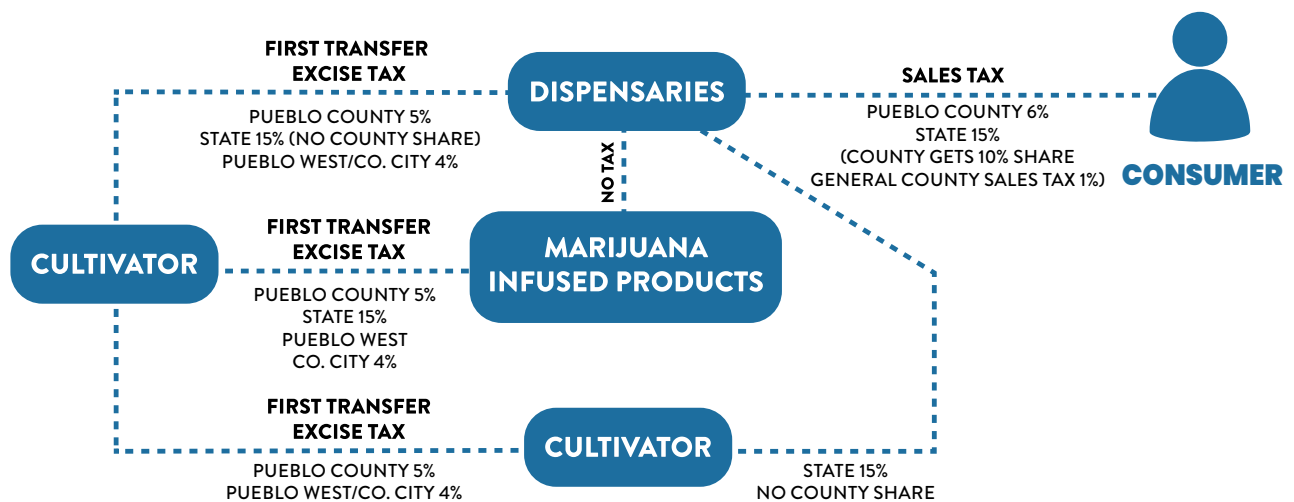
FIRST TRANSFER
EXCISE TAX

DISPENSARIES

SALES TAX

PUEBLO COUNTY 5%
STATE 15% (NO COUNTY SHARE)
PUEBLO WEST/CO. CITY 4%

PUEBLO COUNTY 6%
STATE 15%
(COUNTY GETS 10% SHARE
GENERAL COUNTY SALES TAX 1%)

CONSUMER

NO TAX

CULTIVATOR

FIRST TRANSFER
EXCISE TAX

MARIJUANA
INFUSED PRODUCTS

PUEBLO COUNTY 5%
STATE 15%
PUEBLO WEST
CO. CITY 4%

FIRST TRANSFER
EXCISE TAX

CULTIVATOR

PUEBLO COUNTY 5%
PUEBLO WEST/CO. CITY 4%

STATE 15%
NO COUNTY SHARE